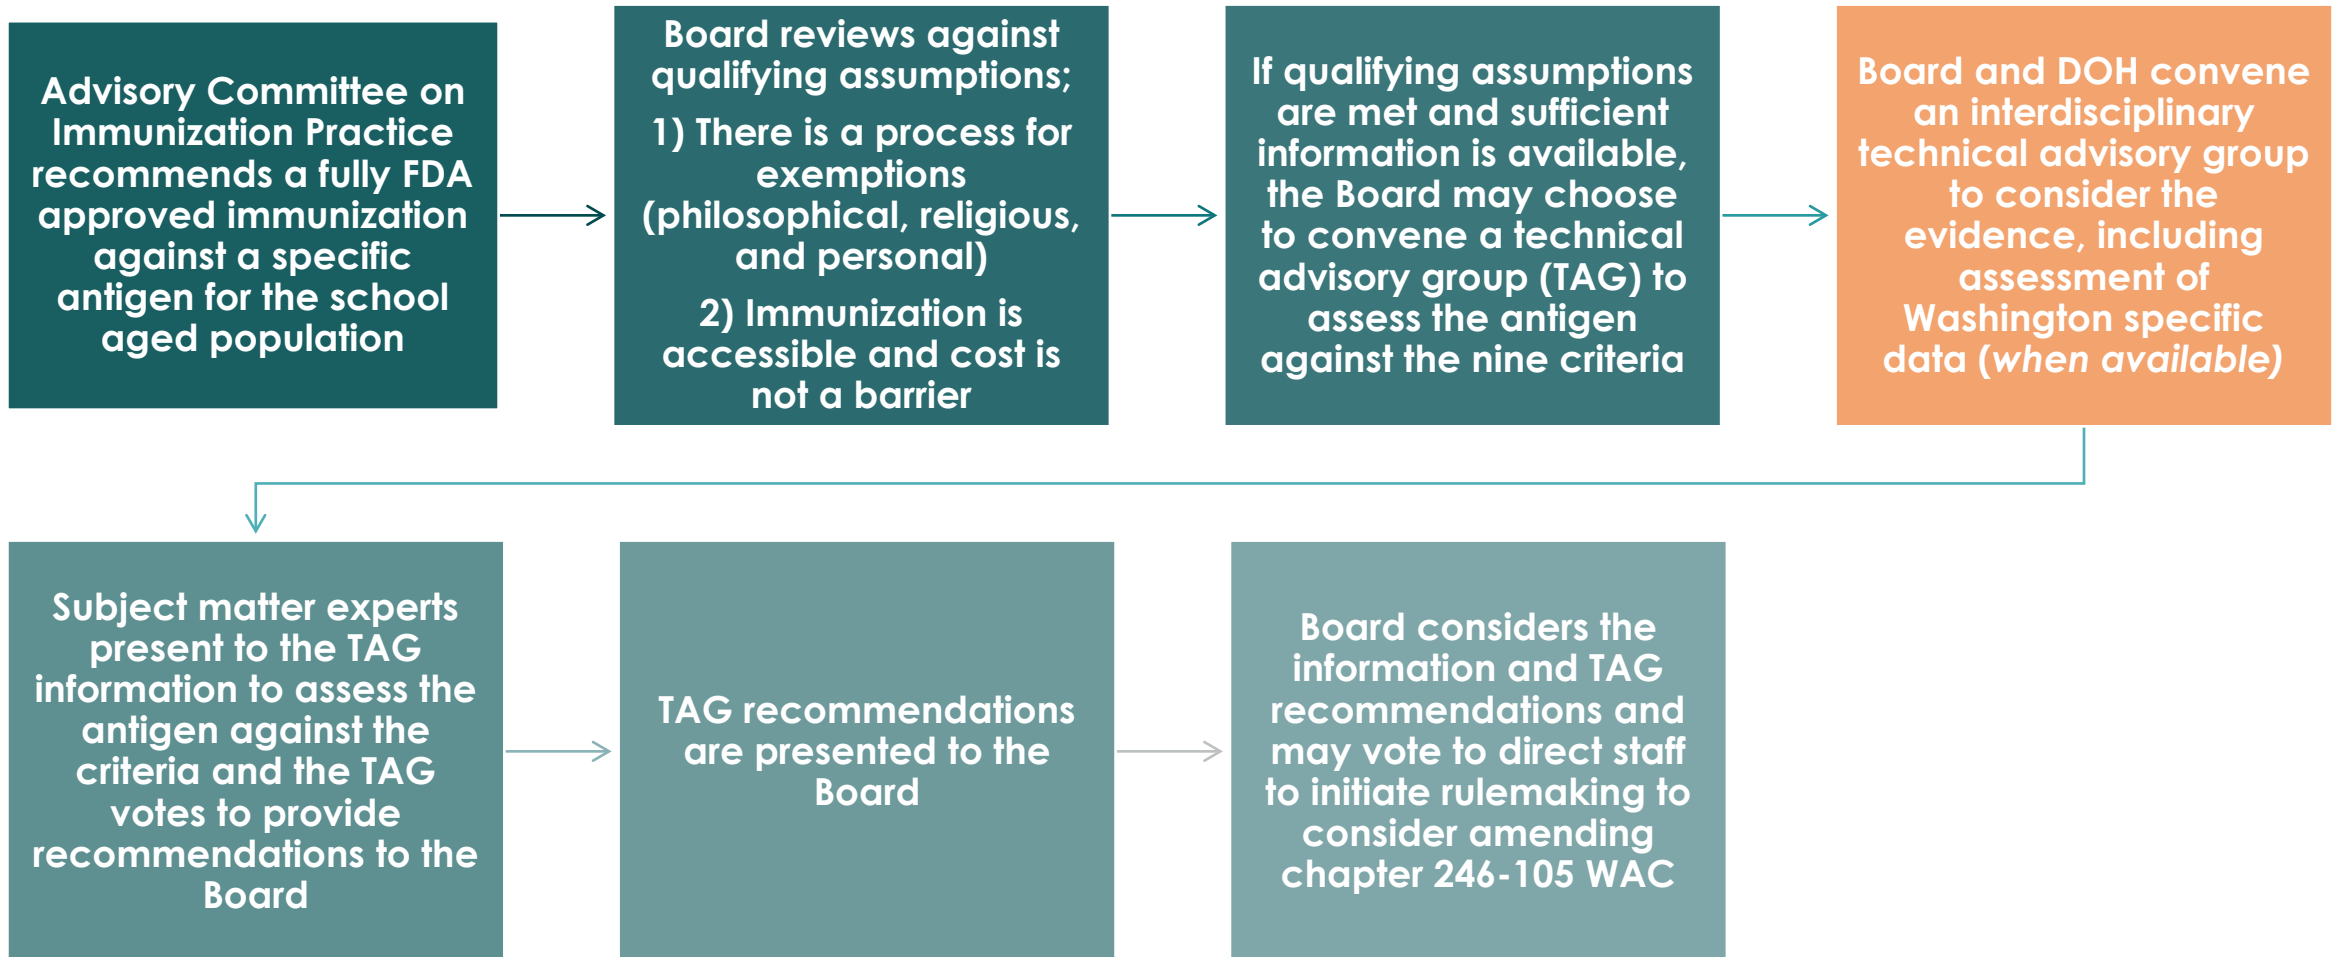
Advisory Committee on Immunization Practice recommends a fully FDA approved immunization against a specific antigen for the school aged population

Board reviews against qualifying assumptions;

1) There is a process for exemptions (philosophical, religious, and personal)

2) Immunization is accessible and cost is not a barrier

If qualifying assumptions are met and sufficient information is available, the Board may choose to convene a technical advisory group (TAG) to assess the antigen against the nine criteria

Board and DOH convene an interdisciplinary technical advisory group to consider the evidence, including assessment of Washington specific data (*when available*)

Subject matter experts present to the TAG information to assess the antigen against the criteria and the TAG votes to provide recommendations to the Board

TAG recommendations are presented to the Board

Board considers the information and TAG recommendations and may vote to direct staff to initiate rulemaking to consider amending chapter 246-105 WAC